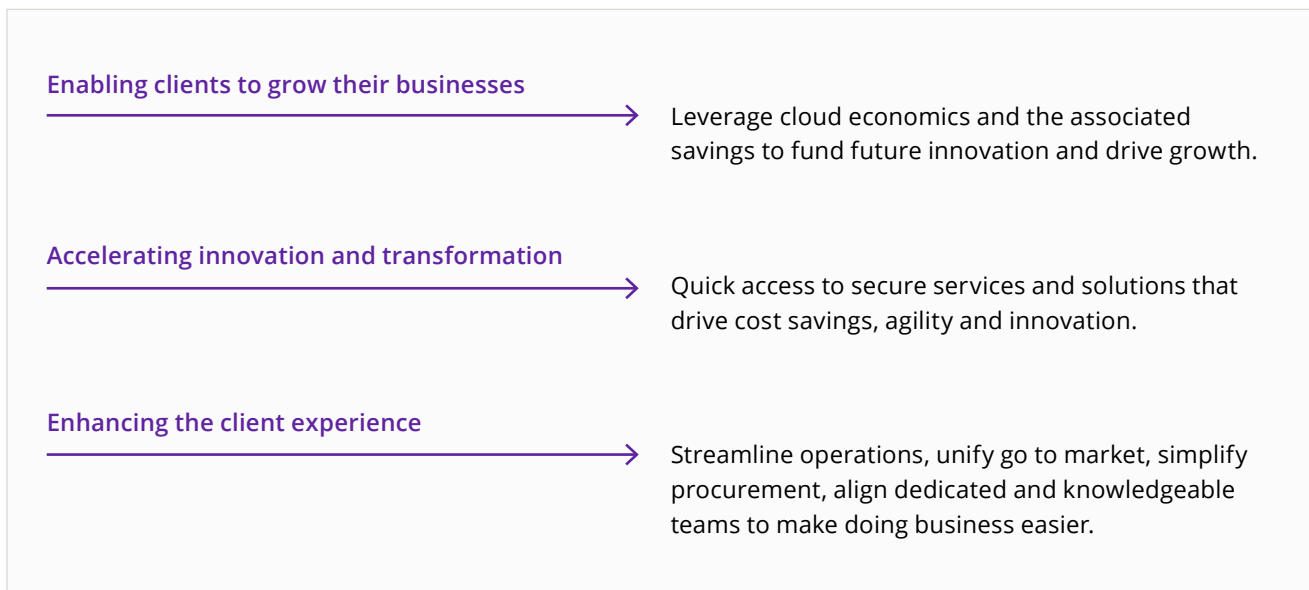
Enabling clients to grow their businesses

Leverage cloud economics and the associated savings to fund future innovation and drive growth.

Accelerating innovation and transformation

Quick access to secure services and solutions that drive cost savings, agility and innovation.

Enhancing the client experience

Streamline operations, unify go to market, simplify procurement, align dedicated and knowledgeable teams to make doing business easier.